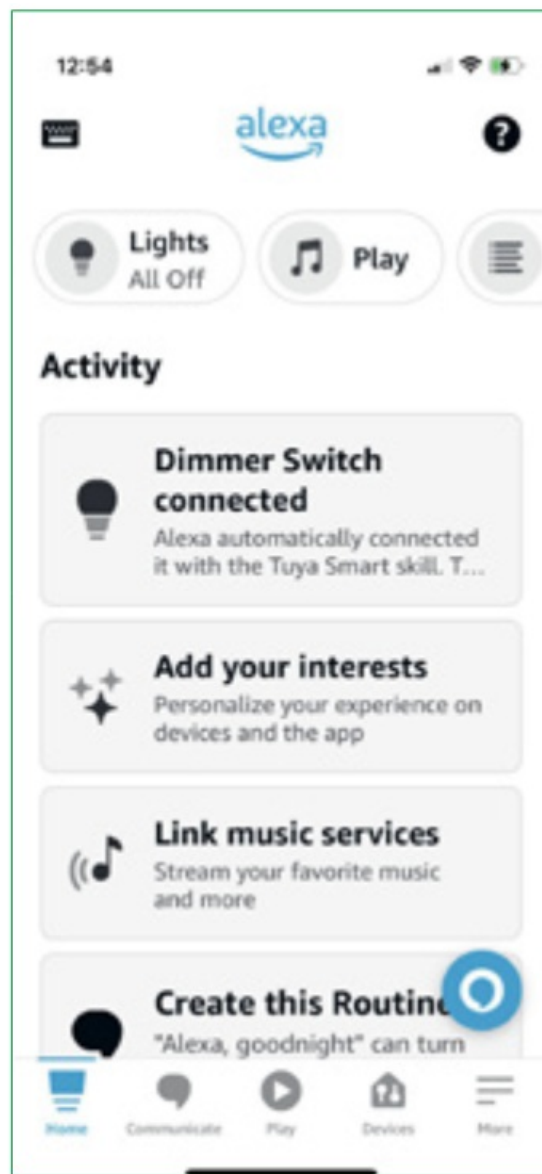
12:54

alexa

?

Lights
All Off

Play

Activity

Dimmer Switch connected
Alexa automatically connected it with the Tuya Smart skill. T...

Add your interests
Personalize your experience on devices and the app

Link music services
Stream your favorite music and more

Create this Routine
"Alexa, goodnight" can turn

Home Communicate Play Devices More